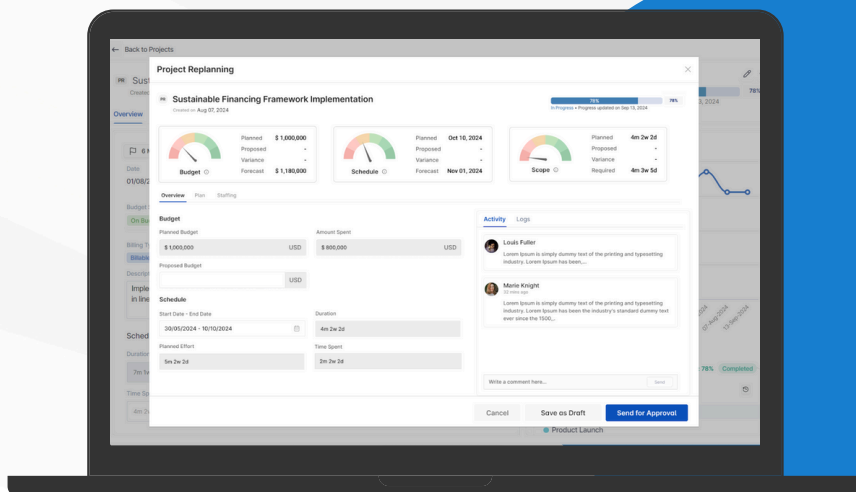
← Back to Projects

PR Sust

Create

Overview

6 M

Date

01/08/2

Budget

On Bu

Billing T

Billable

Descript

Imple in line

Sched

Duration

7m 1w

Time Sp

4m 2w

3, 2024

78%

78% Completed

Product Launch

Project Replanning

×

PR Sustainable Financing Framework Implementation

Created on Aug 07, 2024

78%

78%

In Progress • Progress updated on Sep 12, 2024

| Budget | |
|---|---|
| Planned | $ 1,000,000 |
| Proposed | - |
| Variance | - |
| Forecast | $ 1,180,000 |

| Schedule | |
|---|---|
| Planned | Oct 10, 2024 |
| Proposed | - |
| Variance | - |
| Forecast | Nov 01, 2024 |

| Scope | |
|---|---|
| Planned | 4m 2w 2d |
| Proposed | - |
| Variance | - |
| Required | 4m 3w 5d |

Overview Plan Staffing

Budget

Planned Budget

$ 1,000,000 USD

Amount Spent

$ 800,000 USD

Proposed Budget

USD

Schedule

Start Date - End Date

30/05/2024 - 10/10/2024

Duration

4m 2w 2d

Planned Effort

5m 2w 2d

Time Spent

2m 2w 2d

Activity Logs

Louis Fuller

Lorem Ipsum is simply dummy text of the printing and typesetting industry. Lorem Ipsum has been...

Marie Knight

22 mins ago

Lorem Ipsum is simply dummy text of the printing and typesetting industry. Lorem Ipsum has been the industry's standard dummy text ever since the 1500...

Write a comment here...

Send

Cancel

Save as Draft

Send for Approval